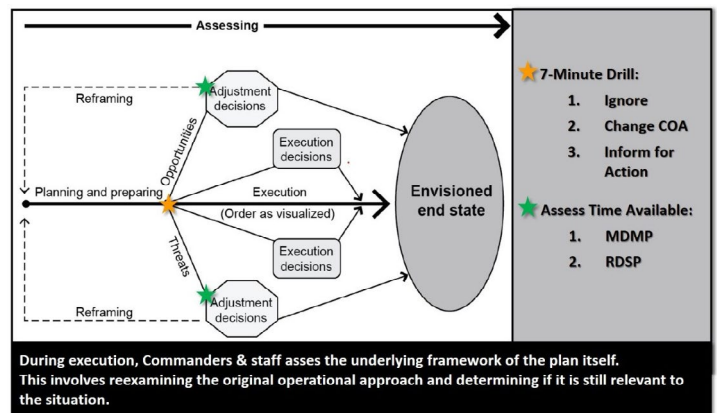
Assessing

Reframing

Adjustment decisions

Opportunities

Execution decisions

Planning and preparing

Execution

(Order as visualized)

Envisioned end state

Execution decisions

Threats

Reframing

Adjustment decisions

7-Minute Drill:

1. Ignore

2. Change COA

3. Inform for Action

Assess Time Available:

1. MDMP

2. RDSP

During execution, Commanders & staff asses the underlying framework of the plan itself. This involves reexamining the original operational approach and determining if it is still relevant to the situation.